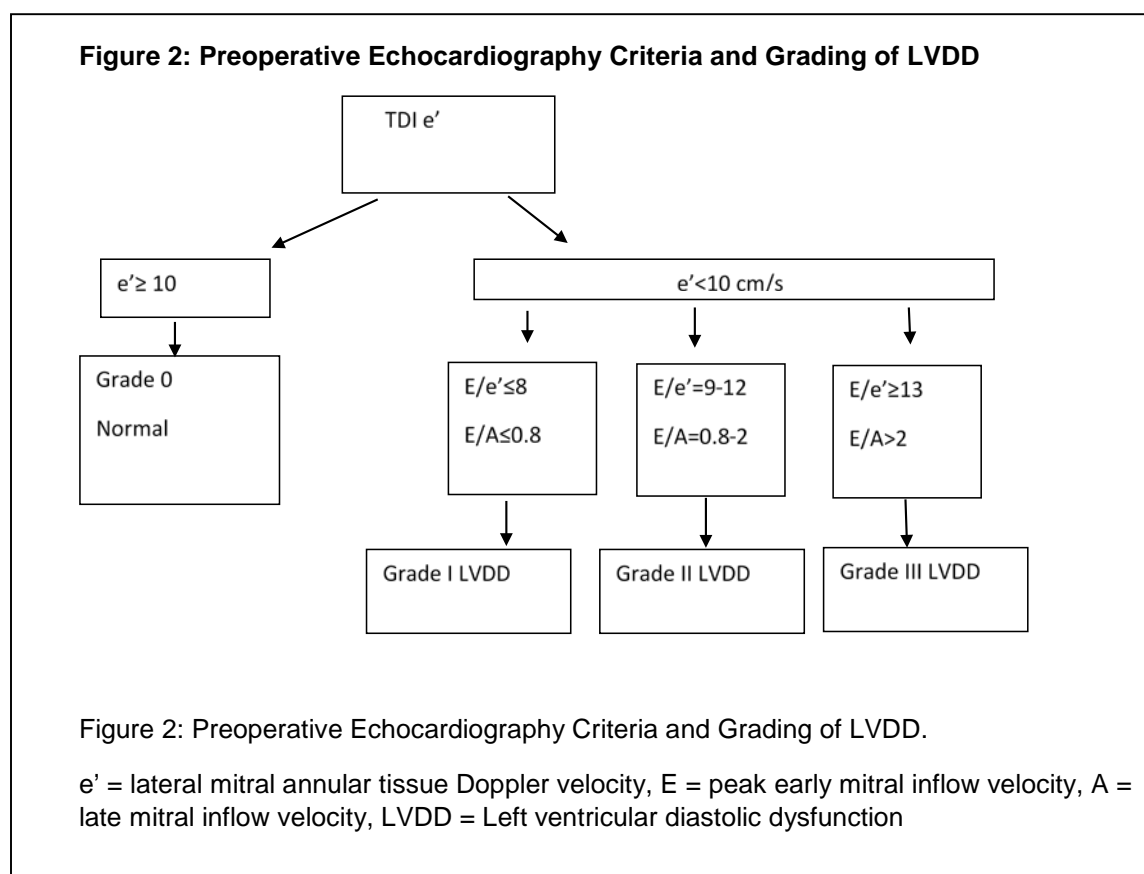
**Figure 2: Preoperative Echocardiography Criteria and Grading of LVDD**

TDI e'

e'≥ 10

e'<10 cm/s

Grade 0

Normal

E/e'≤8

E/A≤0.8

E/e'=9-12

E/A=0.8-2

E/e'≥13

E/A>2

Grade I LVDD

Grade II LVDD

Grade III LVDD

Figure 2: Preoperative Echocardiography Criteria and Grading of LVDD.

e' = lateral mitral annular tissue Doppler velocity, E = peak early mitral inflow velocity, A = late mitral inflow velocity, LVDD = Left ventricular diastolic dysfunction